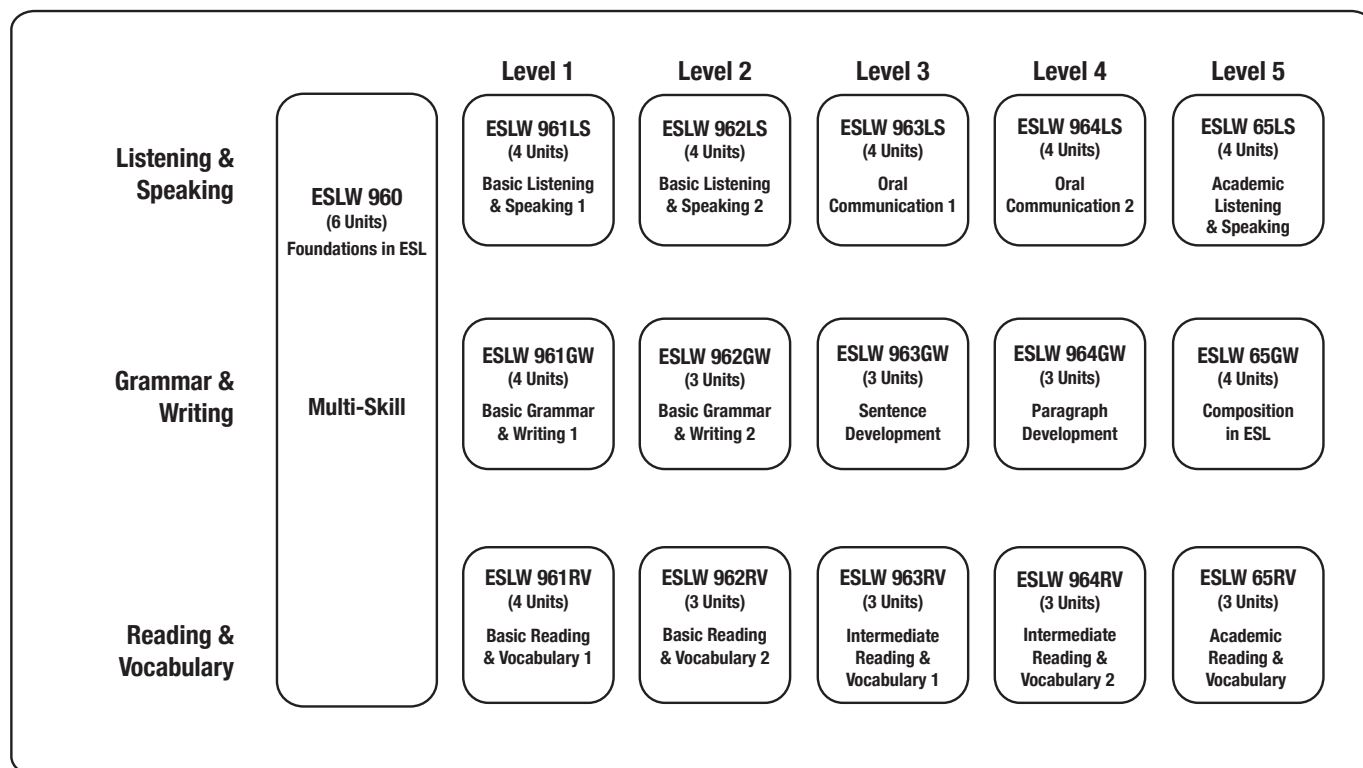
| | | Level 1 | Level 2 | Level 3 | Level 4 | Level 5 |
|---|---|---|---|---|---|---|
| Listening & Speaking | ESLW 960 (6 Units) Foundations in ESL | ESLW 961LS (4 Units) Basic Listening & Speaking 1 | ESLW 962LS (4 Units) Basic Listening & Speaking 2 | ESLW 963LS (4 Units) Oral Communication 1 | ESLW 964LS (4 Units) Oral Communication 2 | ESLW 65LS (4 Units) Academic Listening & Speaking |
| Grammar & Writing | Multi-Skill | ESLW 961GW (4 Units) Basic Grammar & Writing 1 | ESLW 962GW (3 Units) Basic Grammar & Writing 2 | ESLW 963GW (3 Units) Sentence Development | ESLW 964GW (3 Units) Paragraph Development | ESLW 65GW (4 Units) Composition in ESL |
| Reading & Vocabulary | | ESLW 961RV (4 Units) Basic Reading & Vocabulary 1 | ESLW 962RV (3 Units) Basic Reading & Vocabulary 2 | ESLW 963RV (3 Units) Intermediate Reading & Vocabulary 1 | ESLW 964RV (3 Units) Intermediate Reading & Vocabulary 2 | ESLW 65RV (3 Units) Academic Reading & Vocabulary |